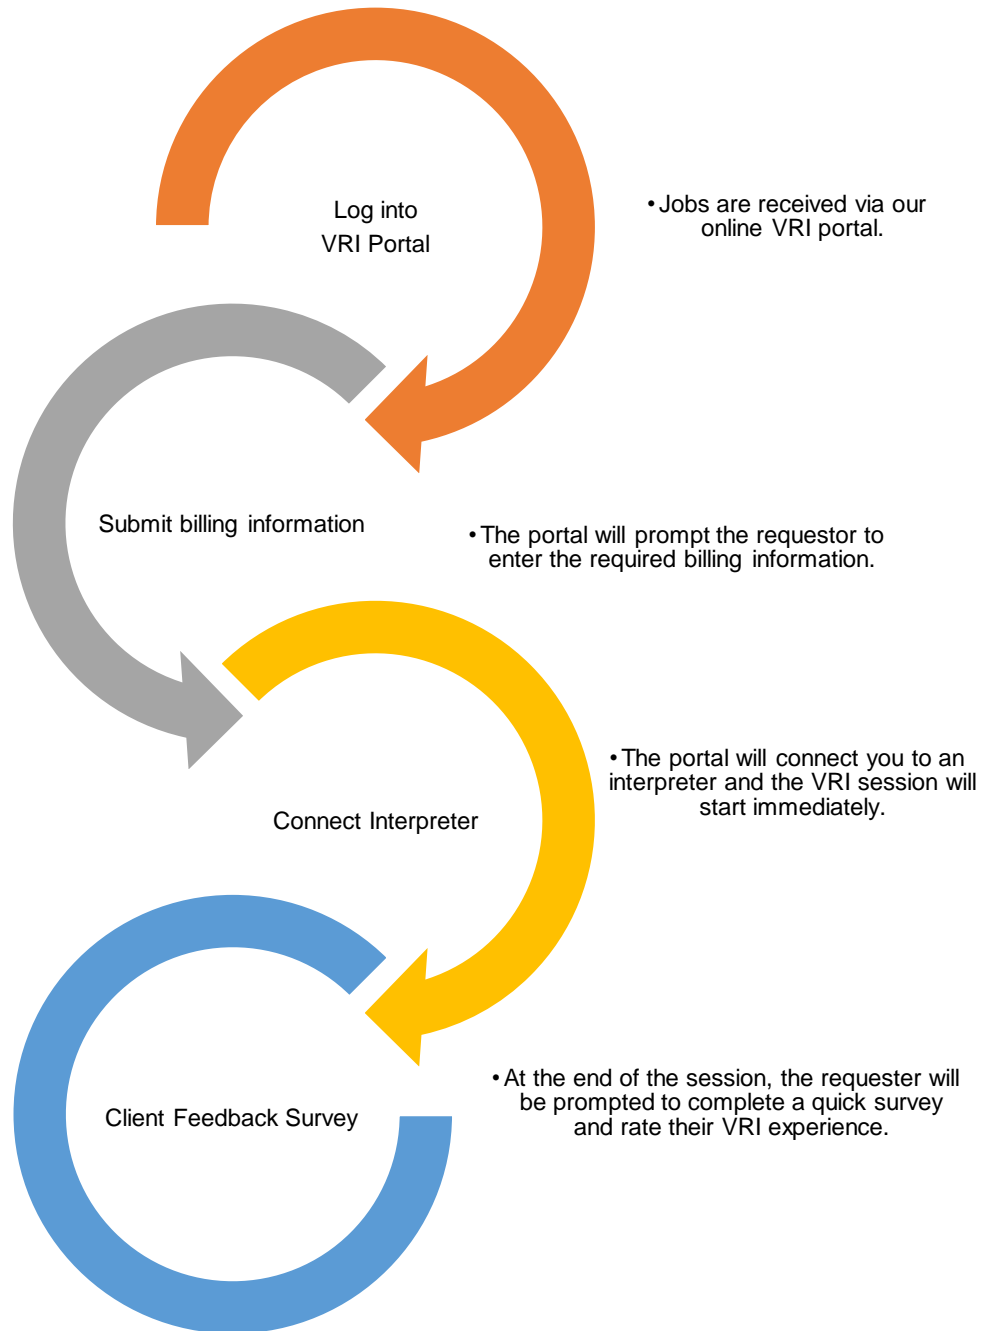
Log into
VRI Portal

• Jobs are received via our online VRI portal.

Submit billing information

• The portal will prompt the requestor to enter the required billing information.

Connect Interpreter

• The portal will connect you to an interpreter and the VRI session will start immediately.

Client Feedback Survey

• At the end of the session, the requester will be prompted to complete a quick survey and rate their VRI experience.